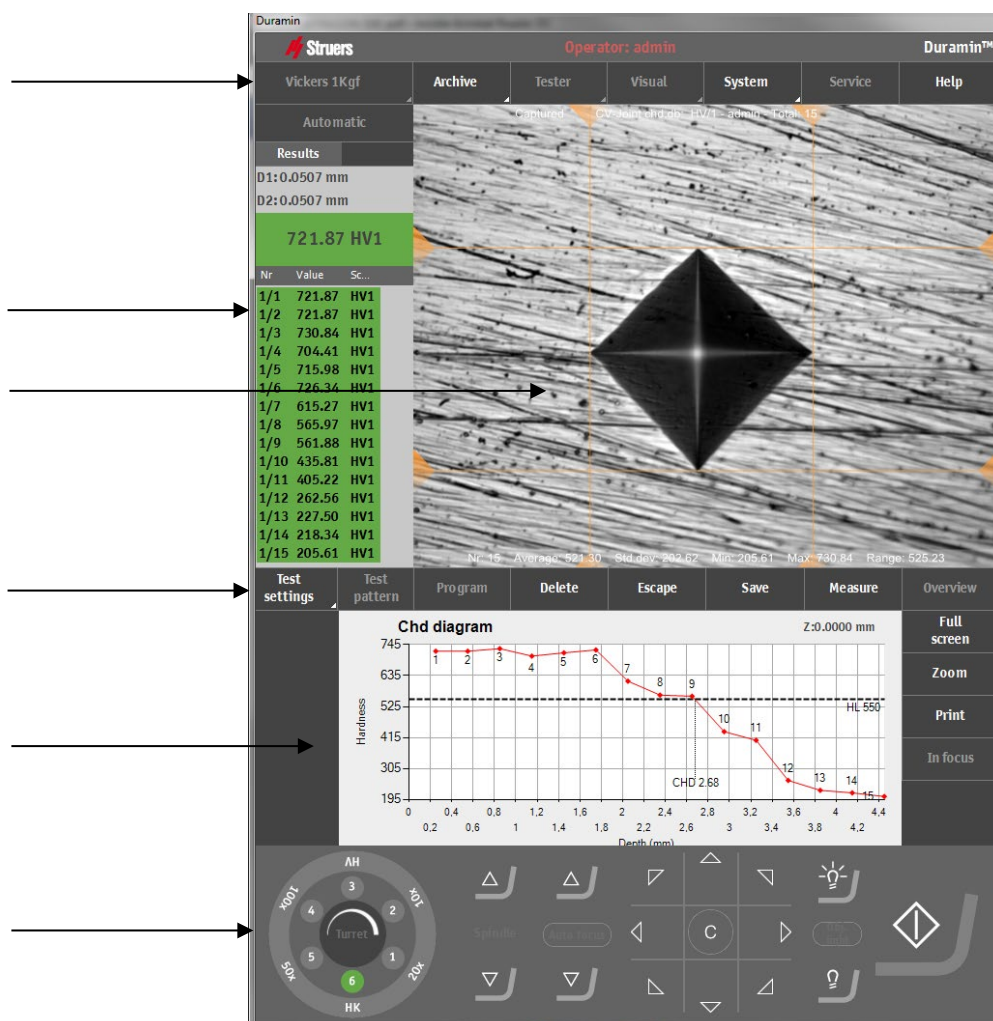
Duramin

Struers

Operator: admin

Duramin™

Vickers 1Kgf

Archive

Tester

Visual

System

Service

Help

Automatic

Results

D1: 0.0507 mm

D2: 0.0507 mm

721.87 HV1

| Nr | Value | Sc... |
|---|---|---|
| 1/1 | 721.87 | HV1 |
| 1/2 | 721.87 | HV1 |
| 1/3 | 730.84 | HV1 |
| 1/4 | 704.41 | HV1 |
| 1/5 | 715.98 | HV1 |
| 1/6 | 726.34 | HV1 |
| 1/7 | 615.27 | HV1 |
| 1/8 | 565.97 | HV1 |
| 1/9 | 561.88 | HV1 |
| 1/10 | 435.81 | HV1 |
| 1/11 | 405.22 | HV1 |
| 1/12 | 262.56 | HV1 |
| 1/13 | 227.50 | HV1 |
| 1/14 | 218.34 | HV1 |
| 1/15 | 205.61 | HV1 |

Captured CV Joint chd ab HV1 - admin - Total: 15

Nr. 15 Average: 521.30 Std.dev: 202.62 Min: 205.61 Max: 730.84 Range: 525.23

Test settings

Test pattern

Program

Delete

Escape

Save

Measure

Overview

Chd diagram

Z:0.0000 mm

Hardness

745 635 525 415 305 195

1 2 3 4 5 6 7 8 9 10 11 12 13 14 15

HL 550

CHD 2.68

0 0,4 0,8 1,2 1,6 2 2,4 2,8 3,2 3,6 4 4,4

0,2 0,6 1 1,4 1,8 2,2 2,6 3 3,4 3,8 4,2

Depth (mm)

Full screen

Zoom

Print

In focus

ΛH

3

2

4

Turret

1

5

6

HK

100x

10x

50x

20x

Spindle

Auto focus

C